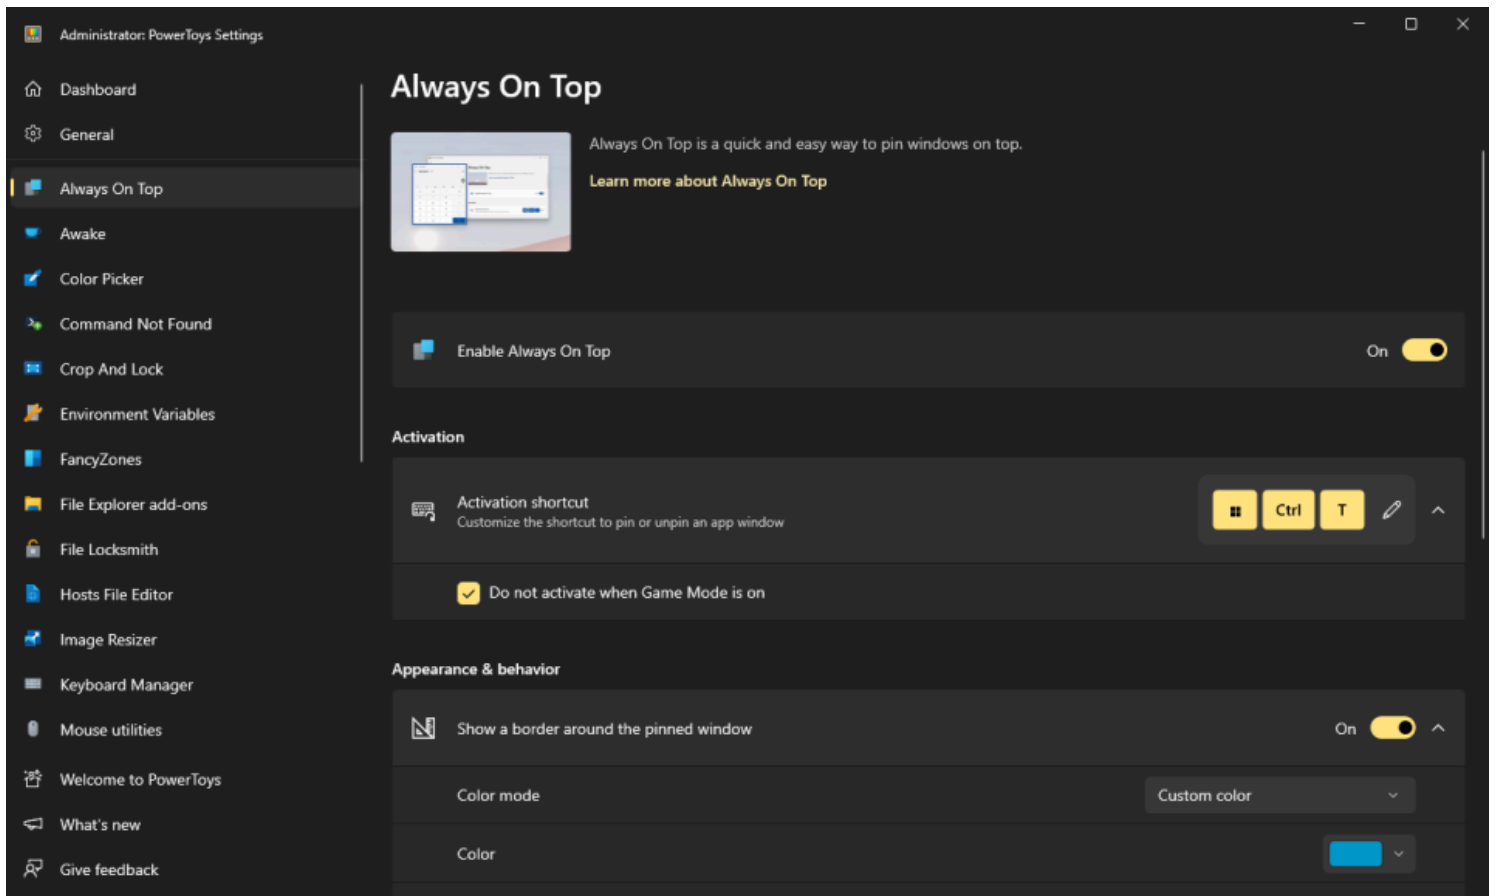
Administrator: PowerToys Settings

Dashboard
General
Always On Top
Awake
Color Picker
Command Not Found
Crop And Lock
Environment Variables
FancyZones
File Explorer add-ons
File Locksmith
Hosts File Editor
Image Resizer
Keyboard Manager
Mouse utilities
Welcome to PowerToys
What's new
Give feedback

Always On Top

Always On Top is a quick and easy way to pin windows on top.

Learn more about Always On Top

Enable Always On Top
On

Activation

Activation shortcut
Customize the shortcut to pin or unpin an app window
Ctrl T

Do not activate when Game Mode is on

Appearance & behavior

Show a border around the pinned window
On

Color mode
Custom color

Color